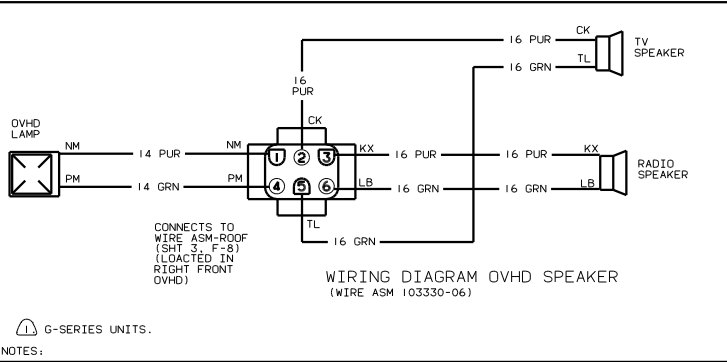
16 PUR
CK
TV SPEAKER
1
16 GRN
TL
16 PUR
CK
OVHD LAMP
NM
14 PUR
NM
1
2
3
KX
16 PUR
16 PUR
KX
RADIO SPEAKER
PM
14 GRN
PM
4
5
6
LB
16 GRN
16 GRN
LB
TL
CONNECTS TO WIRE ASM-ROOF (SHT 3, F-8) (LOACTED IN RIGHT FRONT OVHD)
16 GRN
WIRING DIAGRAM OVHD SPEAKER
(WIRE ASM 103330-06)

1 G-SERIES UNITS.
NOTES: